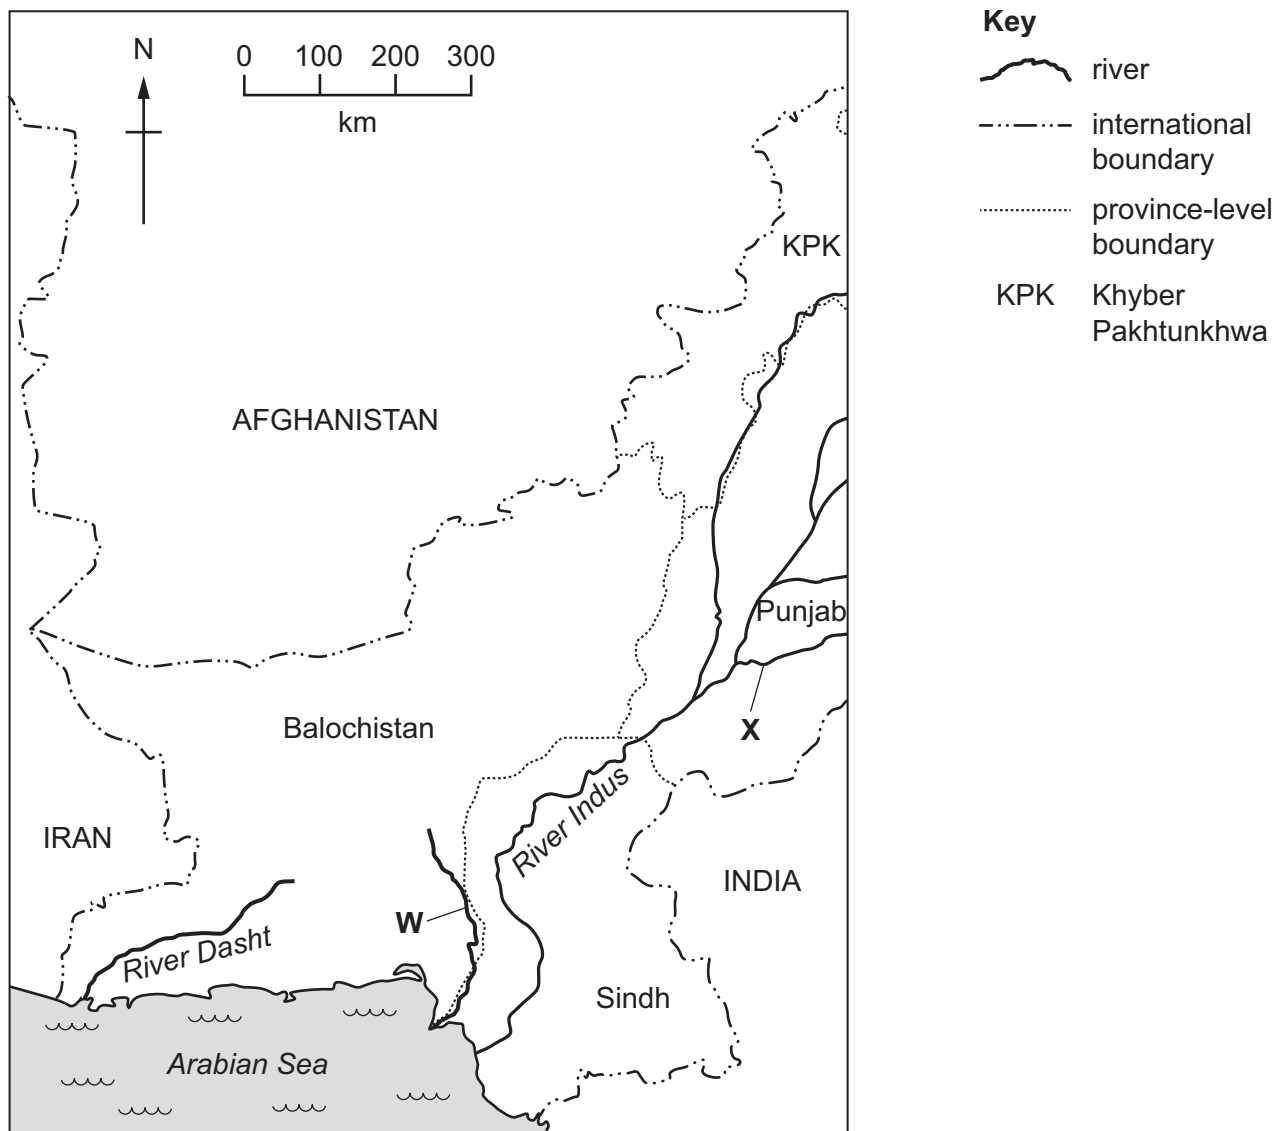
N

0 100 200 300
km

KPK

AFGHANISTAN

Punjab

X

Balochistan

IRAN

River Indus

INDIA

W

River Dasht

Sindh

Arabian Sea

Key
river
international boundary
province-level boundary
KPK Khyber Pakhtunkhwa